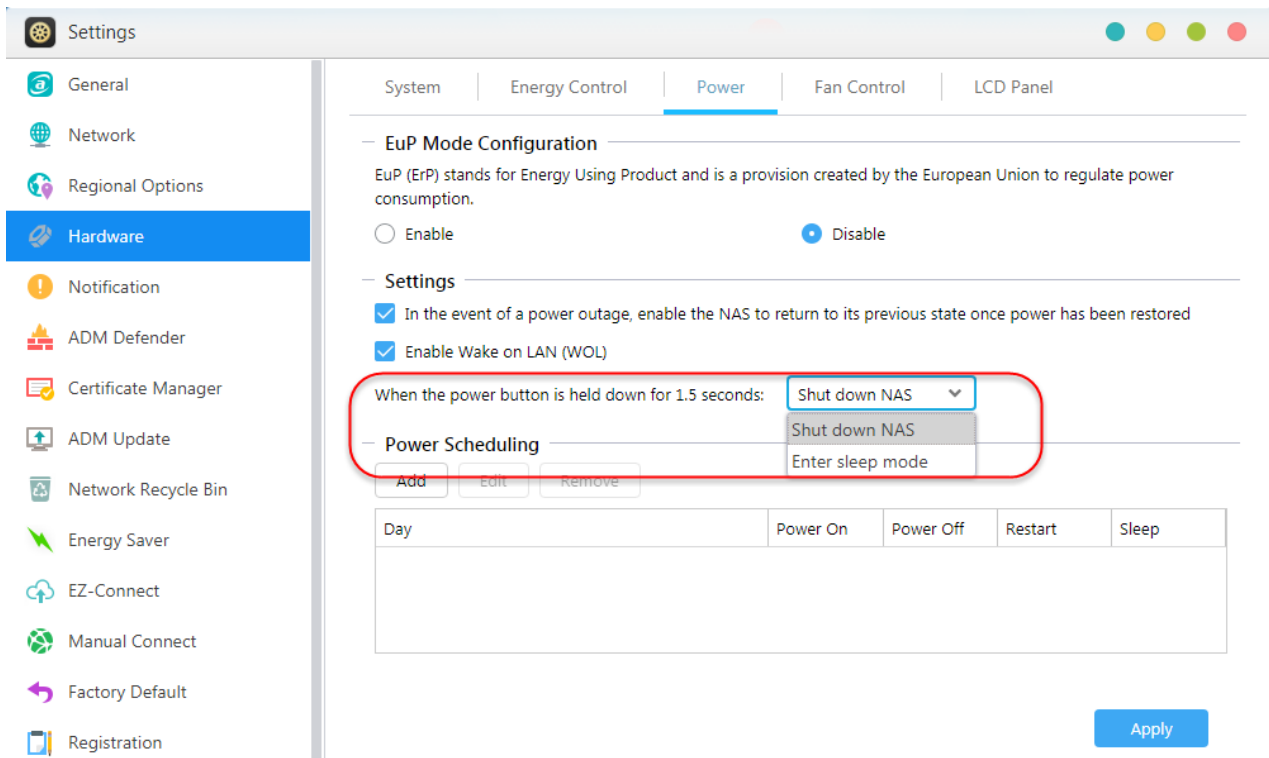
Settings

General
Network
Regional Options
Hardware
Notification
ADM Defender
Certificate Manager
ADM Update
Network Recycle Bin
Energy Saver
EZ-Connect
Manual Connect
Factory Default
Registration

System | Energy Control | Power | Fan Control | LCD Panel

EuP Mode Configuration

EuP (ErP) stands for Energy Using Product and is a provision created by the European Union to regulate power consumption.

Enable
Disable

Settings

In the event of a power outage, enable the NAS to return to its previous state once power has been restored

Enable Wake on LAN (WOL)

When the power button is held down for 1.5 seconds: Shut down NAS

Shut down NAS
Enter sleep mode

Power Scheduling

Add Edit Remove

| Day | Power On | Power Off | Restart | Sleep |
|---|---|---|---|---|
| | | | | |

Apply